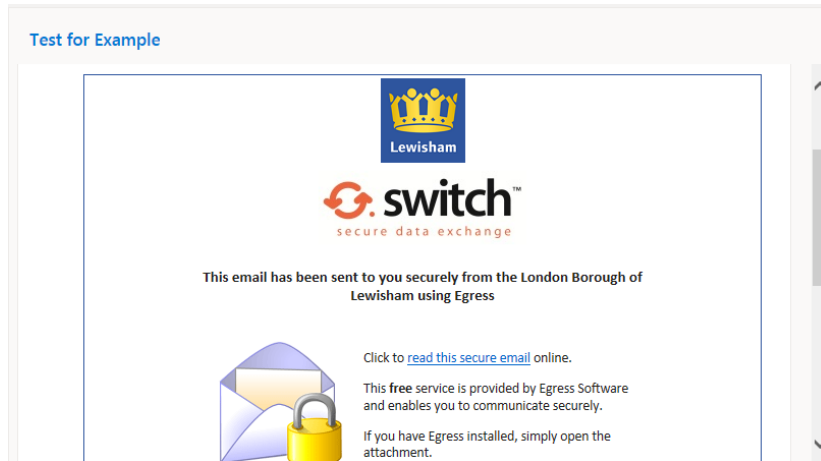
Test for Example

Lewisham

switch™
secure data exchange

This email has been sent to you securely from the London Borough of Lewisham using Egress

Click to read this secure email online.

This free service is provided by Egress Software and enables you to communicate securely.

If you have Egress installed, simply open the attachment.